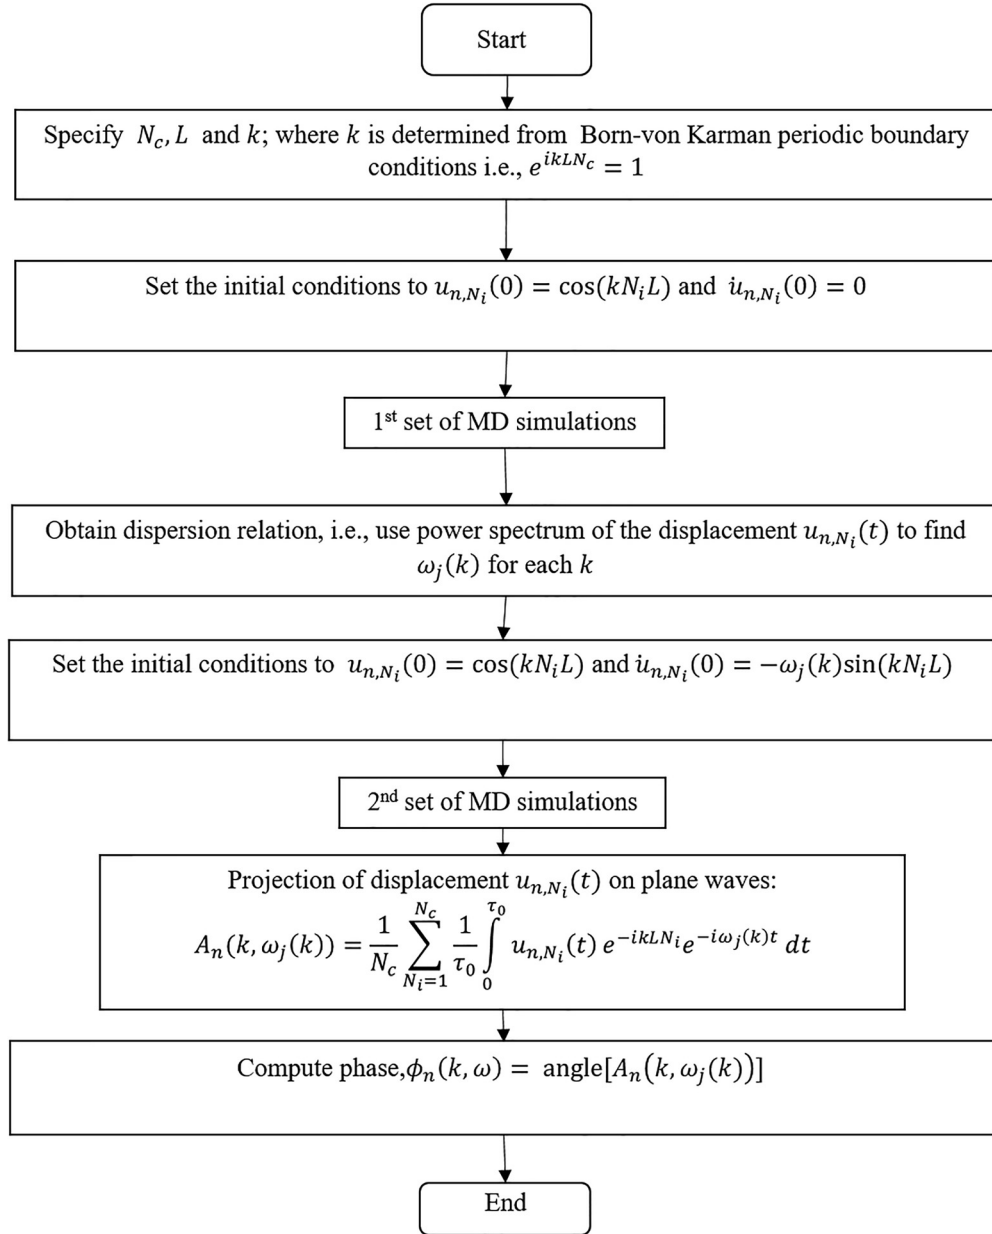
Start

Specify $N_c, L$ and $k$; where $k$ is determined from Born-von Karman periodic boundary conditions i.e., $e^{ikLN_c} = 1$

Set the initial conditions to $u_{n,N_i}(0) = \cos(kN_iL)$ and $\dot{u}_{n,N_i}(0) = 0$

1st set of MD simulations

Obtain dispersion relation, i.e., use power spectrum of the displacement $u_{n,N_i}(t)$ to find $\omega_j(k)$ for each $k$

Set the initial conditions to $u_{n,N_i}(0) = \cos(kN_iL)$ and $\dot{u}_{n,N_i}(0) = -\omega_j(k)\sin(kN_iL)$

2nd set of MD simulations

Projection of displacement $u_{n,N_i}(t)$ on plane waves:
$A_n(k, \omega_j(k)) = \frac{1}{N_c}\sum_{N_i=1}^{N_c}\frac{1}{\tau_0}\int_0^{\tau_0} u_{n,N_i}(t)\, e^{-ikLN_i}e^{-i\omega_j(k)t}\, dt$

Compute phase,$\phi_n(k,\omega) = $ angle$[A_n(k, \omega_j(k))]$

End